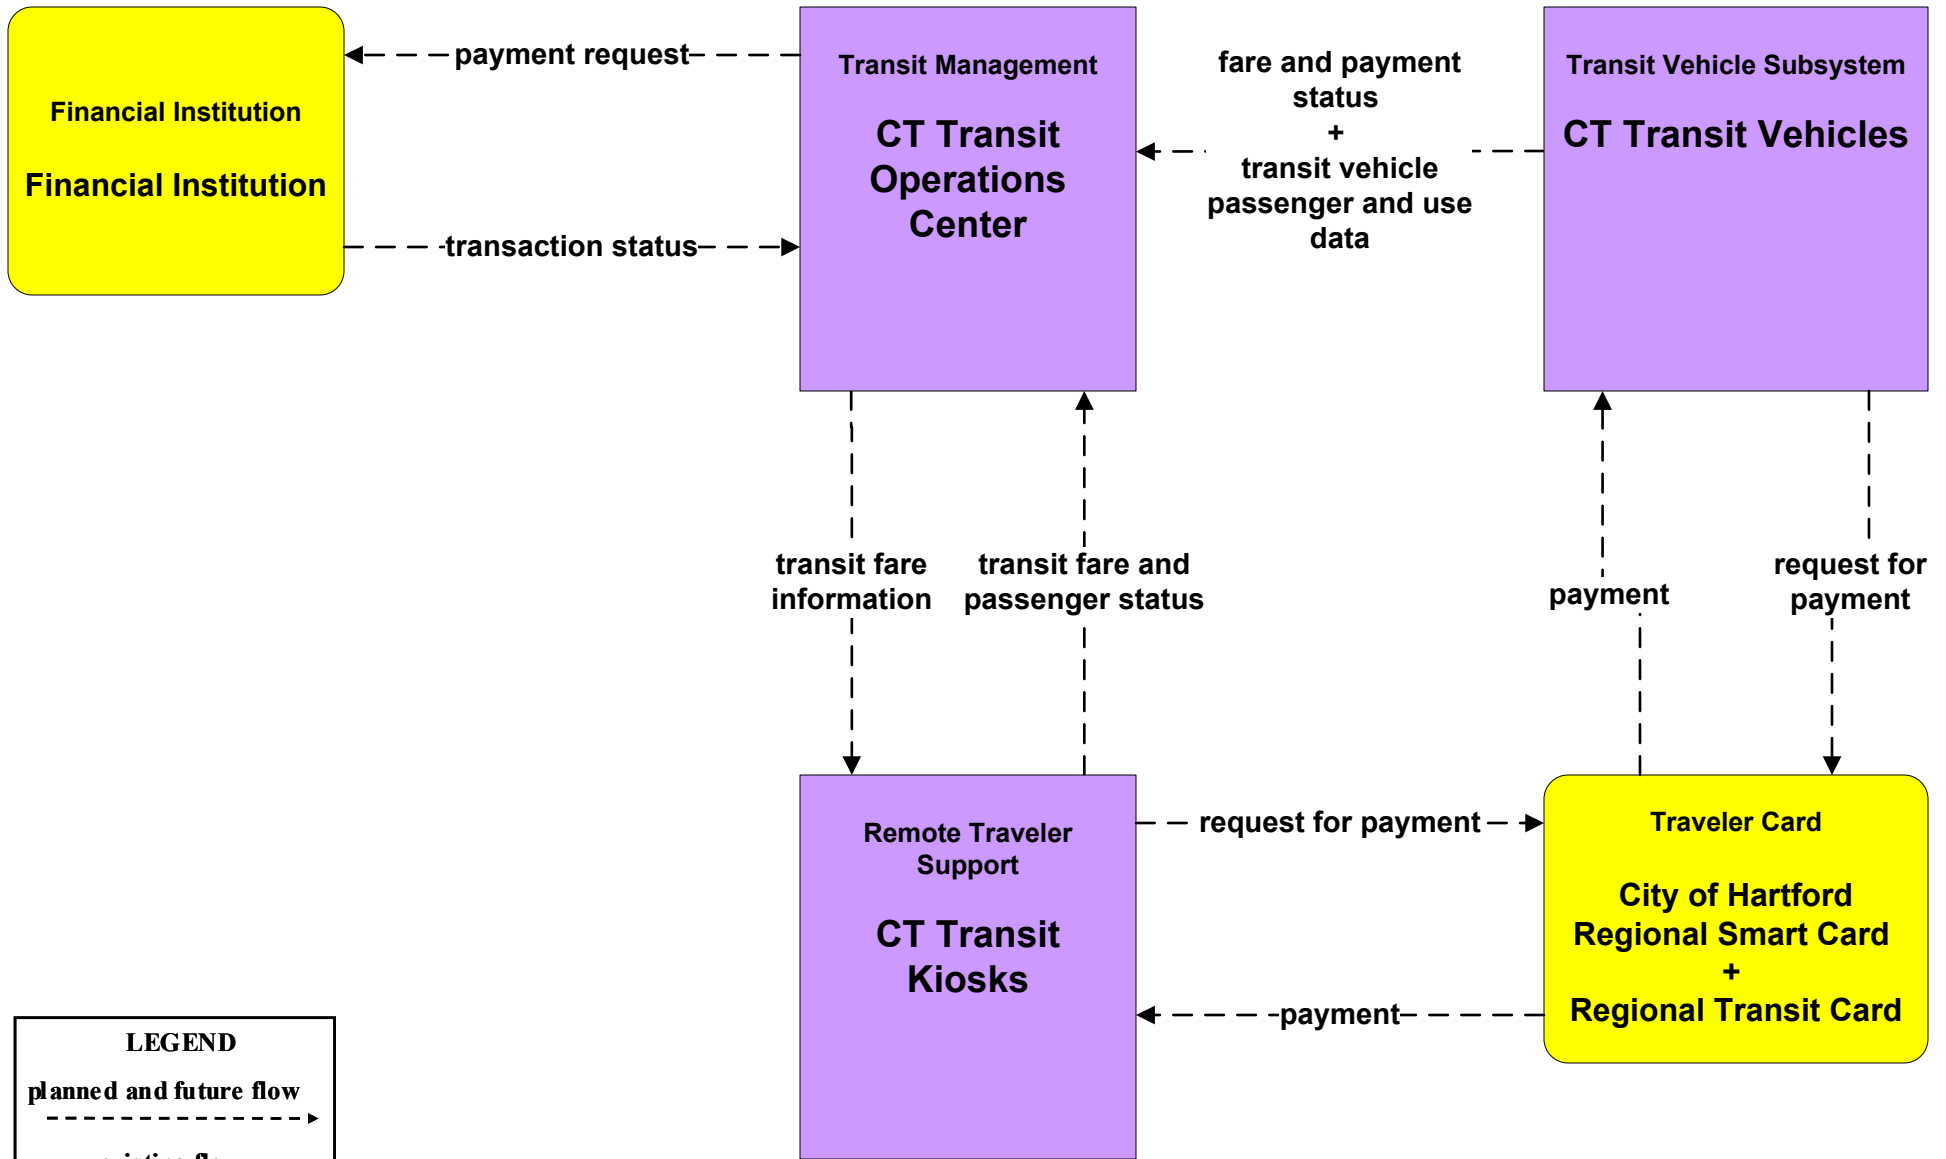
Financial Institution

Financial Institution

payment request

transaction status

Transit Management

CT Transit Operations Center

fare and payment status + transit vehicle passenger and use data

Transit Vehicle Subsystem

CT Transit Vehicles

transit fare information

transit fare and passenger status

payment

request for payment

Remote Traveler Support

CT Transit Kiosks

request for payment

payment

Traveler Card

City of Hartford Regional Smart Card + Regional Transit Card

LEGEND

planned and future flow

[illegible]